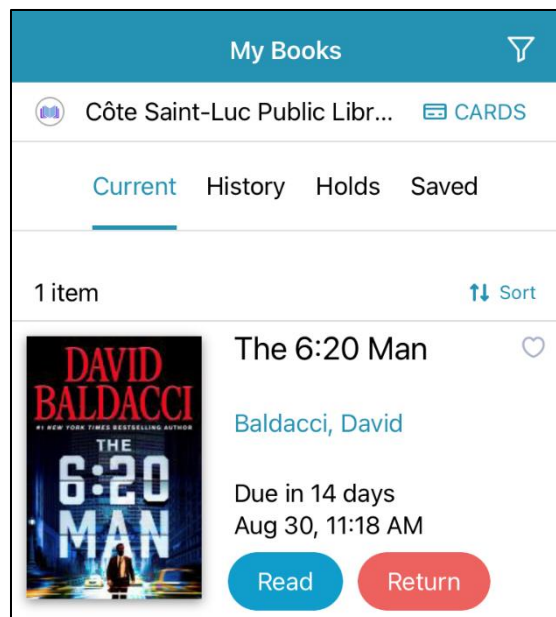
My Books

Côte Saint-Luc Public Libr...

CARDS

Current History Holds Saved

1 item

Sort

DAVID BALDACCI

#1 NEW YORK TIMES BESTSELLING AUTHOR

THE 6:20 MAN

The 6:20 Man

Baldacci, David

Due in 14 days
Aug 30, 11:18 AM

Read

Return